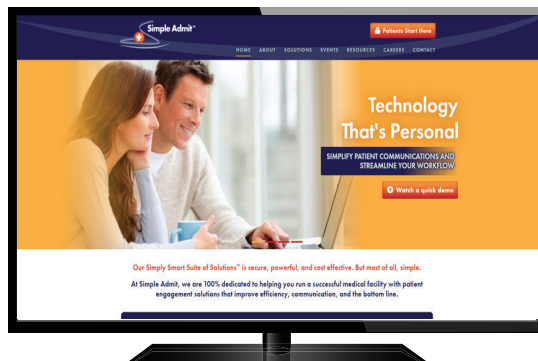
Simple Admit™

Patients Start Here

HOME ABOUT SOLUTIONS EVENTS RESOURCES CAREERS CONTACT

Technology That's Personal

SIMPLIFY PATIENT COMMUNICATIONS AND STREAMLINE YOUR WORKFLOW

Watch a quick demo

Our Simply Smart Suite of Solutions™ is secure, powerful, and cost effective. But most of all, simple.

At Simple Admit, we are 100% dedicated to helping you run a successful medical facility with patient engagement solutions that improve efficiency, communication, and the bottom line.